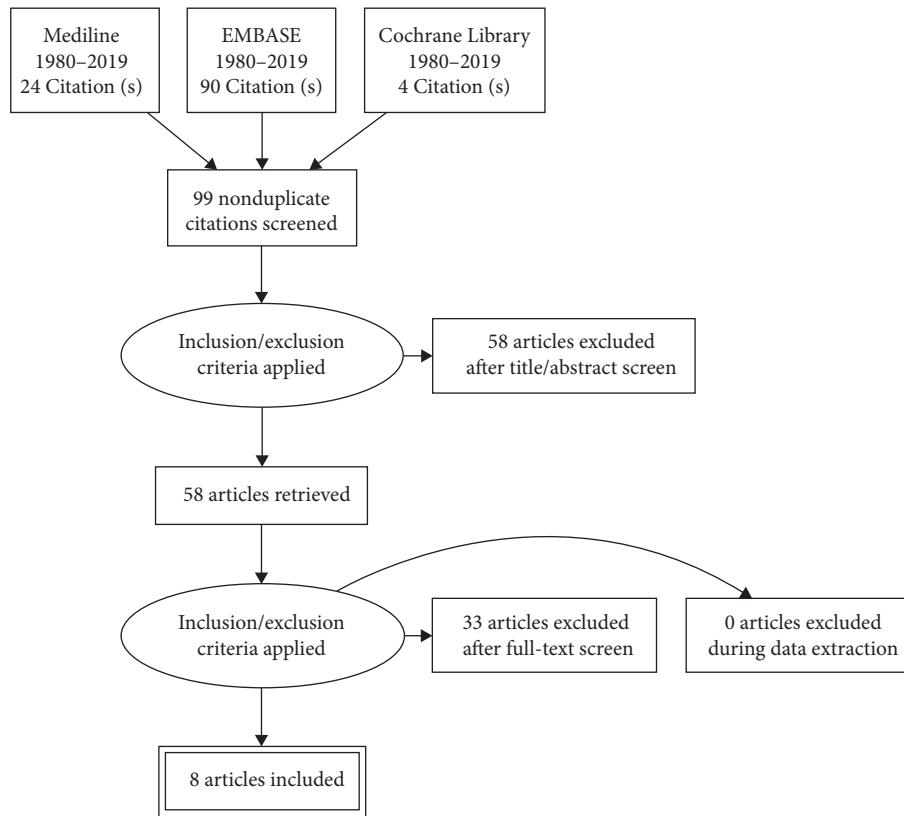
Mediline
1980–2019
24 Citation (s)

EMBASE
1980–2019
90 Citation (s)

Cochrane Library
1980–2019
4 Citation (s)

99 nonduplicate citations screened

Inclusion/exclusion criteria applied

58 articles excluded after title/abstract screen

58 articles retrieved

Inclusion/exclusion criteria applied

33 articles excluded after full-text screen

0 articles excluded during data extraction

8 articles included